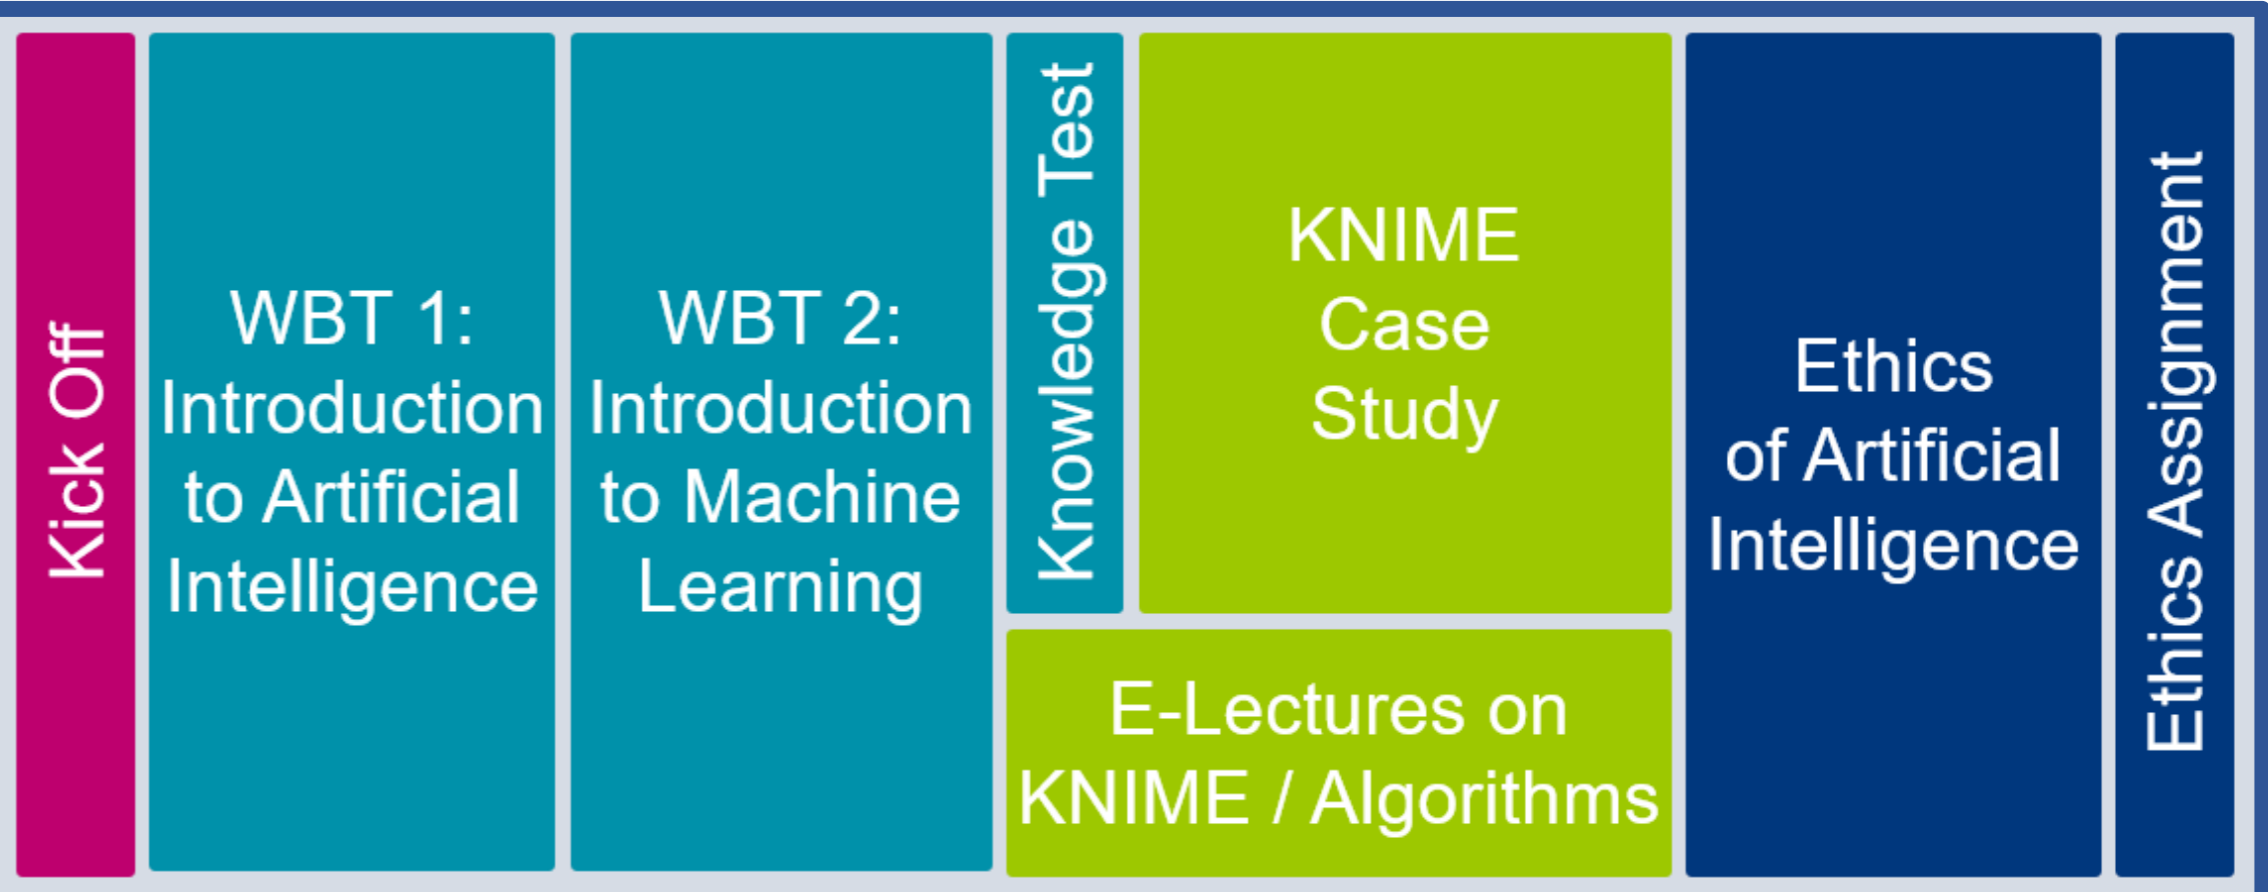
Kick Off

WBT 1: Introduction to Artificial Intelligence

WBT 2: Introduction to Machine Learning

Knowledge Test

KNIME Case Study

E-Lectures on KNIME / Algorithms

Ethics of Artificial Intelligence

Ethics Assignment